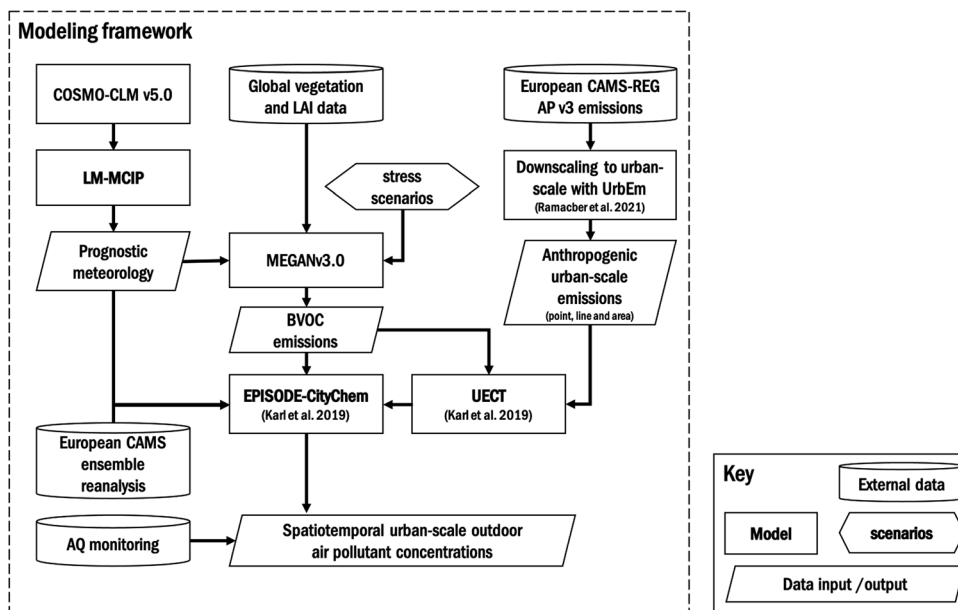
Modeling framework

COSMO-CLM v5.0

Global vegetation and LAI data

European CAMS-REG AP v3 emissions

LM-MCIP

stress scenarios

Downscaling to urban-scale with UrbEm
(Ramacber et al. 2021)

Prognostic meteorology

MEGANv3.0

Anthropogenic urban-scale emissions
(point, line and area)

BVOC emissions

EPISODE-CityChem
(Karl et al. 2019)

UECT
(Karl et al. 2019)

European CAMS ensemble reanalysis

AQ monitoring

Spatiotemporal urban-scale outdoor air pollutant concentrations

Key

External data

Model

scenarios

Data input /output